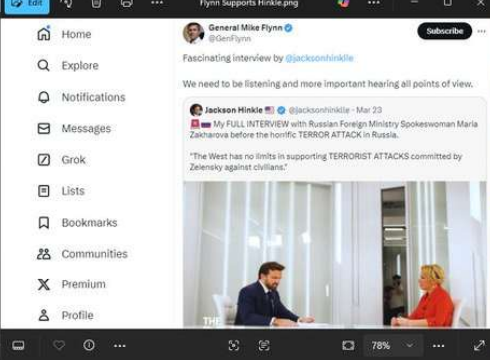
Edit
Flynn Supports Hinkle.png

Home
Explore
Notifications
Messages
Grok
Lists
Bookmarks
Communities
Premium
Profile

General Mike Flynn
@GenFlynn
Subscribe

Fascinating interview by @jacksonhinkle

We need to be listening and more important hearing all points of view.

Jackson Hinkle @jacksonhinkle · Mar 23
My FULL INTERVIEW with Russian Foreign Ministry Spokeswoman Maria Zakharova before the horrific TERROR ATTACK in Russia.

"The West has no limits in supporting TERRORIST ATTACKS committed by Zelensky against civilians."

THE

78%